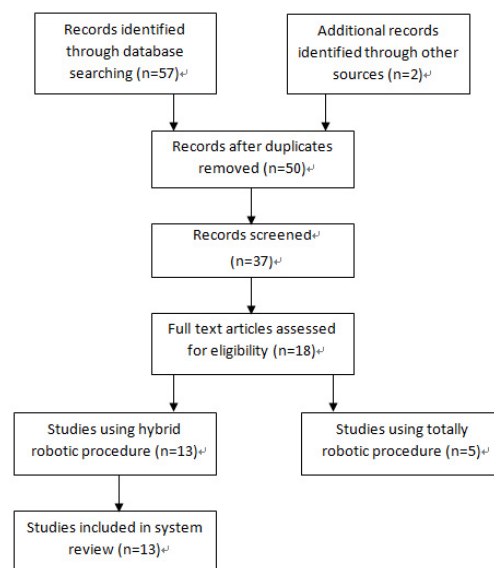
Records identified through database searching (n=57)

Additional records identified through other sources (n=2)

Records after duplicates removed (n=50)

Records screened (n=37)

Full text articles assessed for eligibility (n=18)

Studies using hybrid robotic procedure (n=13)

Studies using totally robotic procedure (n=5)

Studies included in system review (n=13)